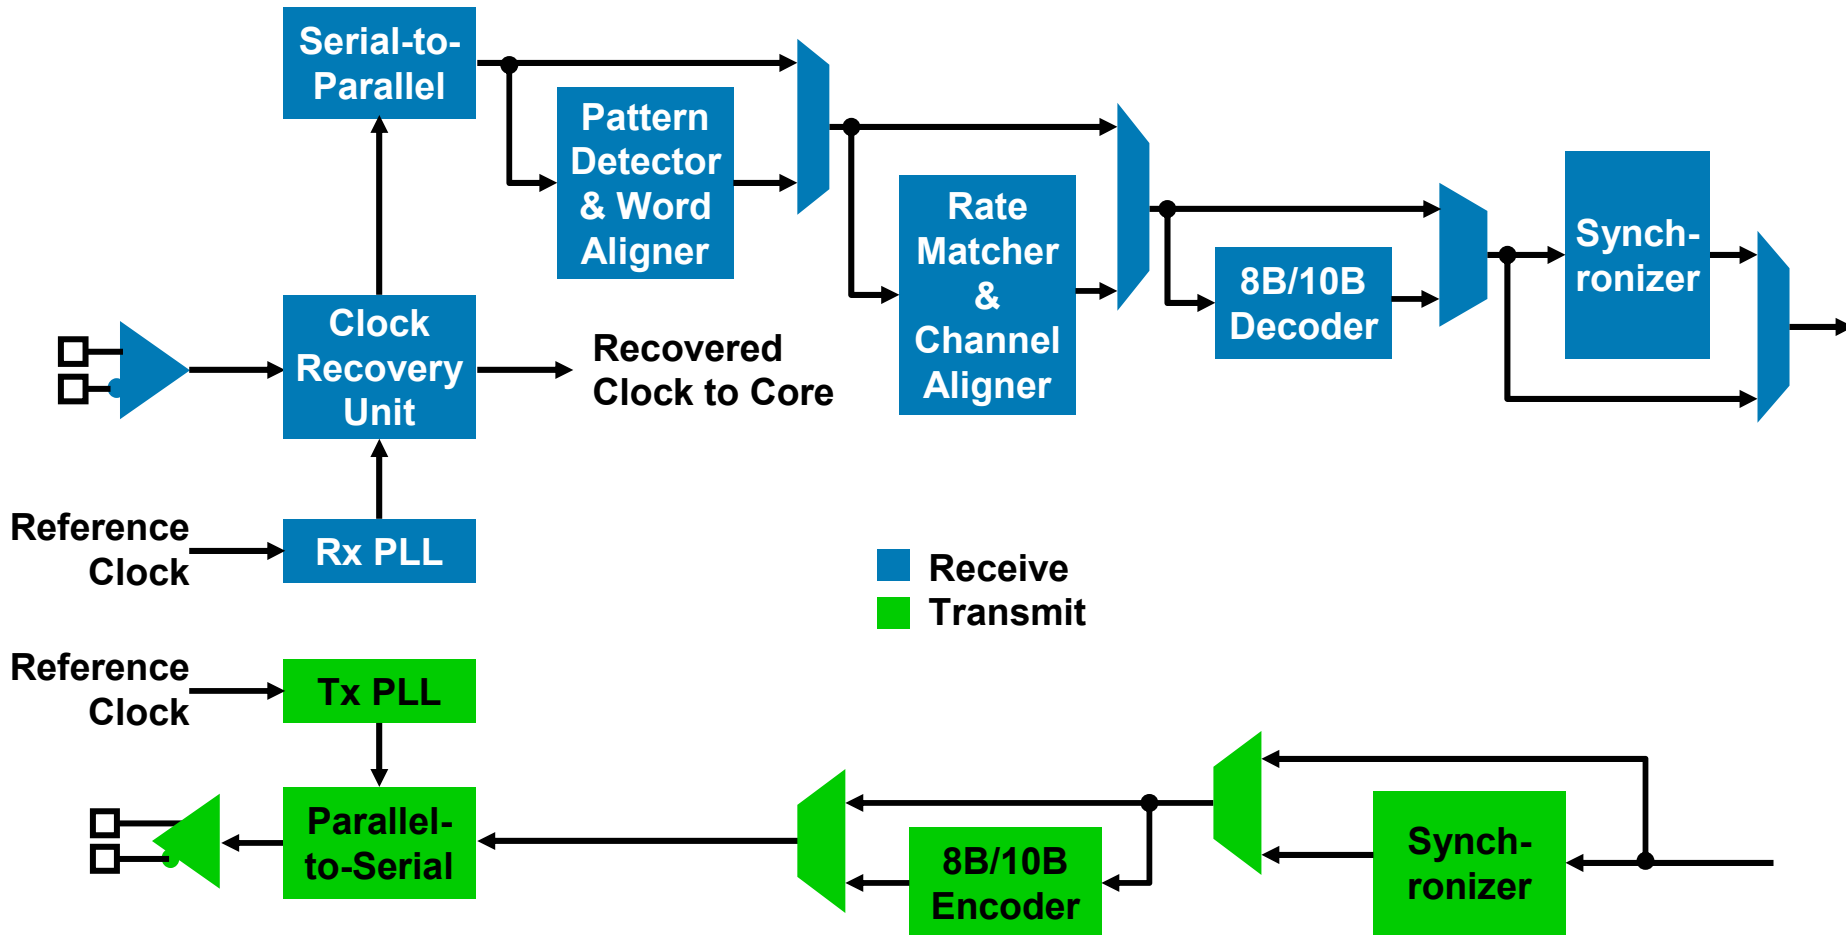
Serial-to-Parallel

Pattern Detector & Word Aligner

Rate Matcher & Channel Aligner

8B/10B Decoder

Synch-ronizer

Clock Recovery Unit

Recovered Clock to Core

Reference Clock

Rx PLL

Receive
Transmit

Reference Clock

Tx PLL

Parallel-to-Serial

8B/10B Encoder

Synch-ronizer